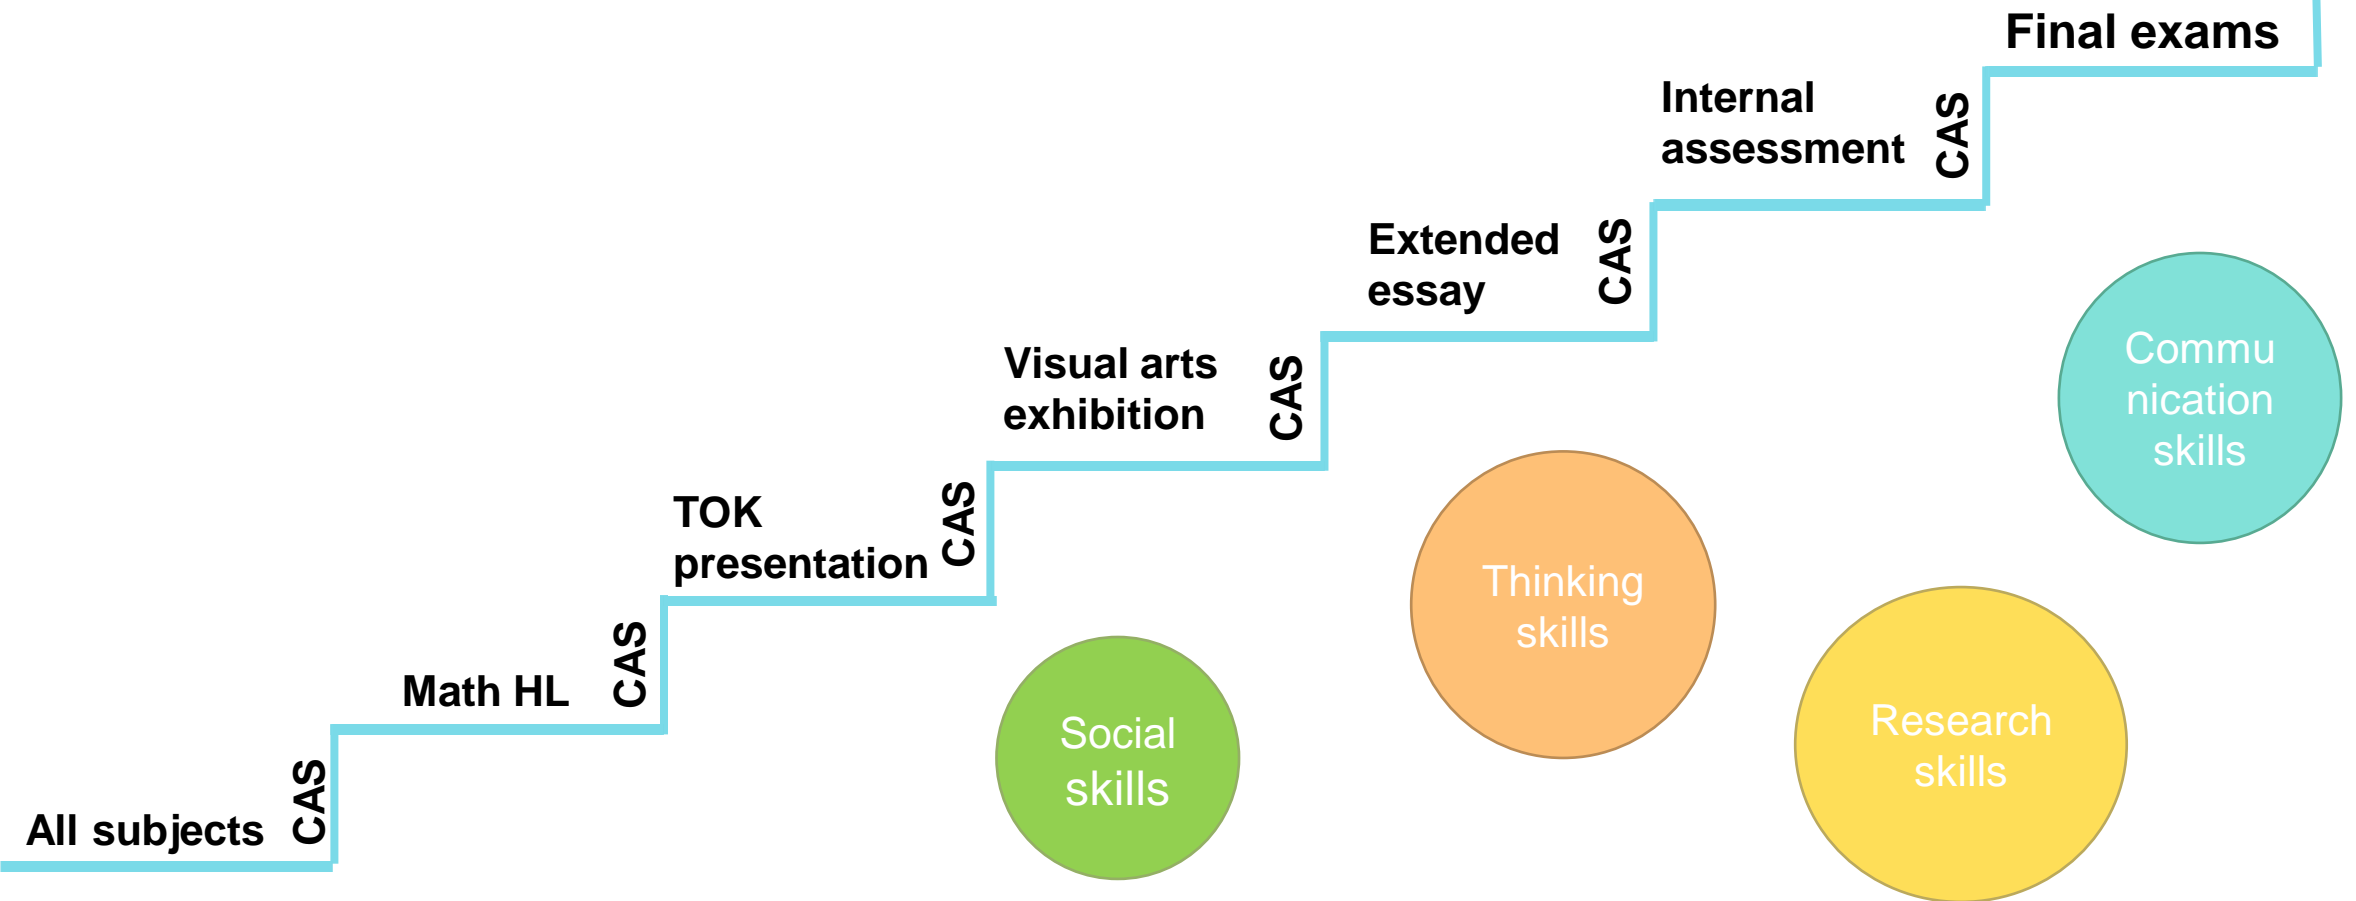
All subjects CAS

Math HL CAS

TOK presentation CAS

Visual arts exhibition CAS

Extended essay CAS

Internal assessment CAS

Final exams

Social skills

Thinking skills

Research skills

Commu nication skills